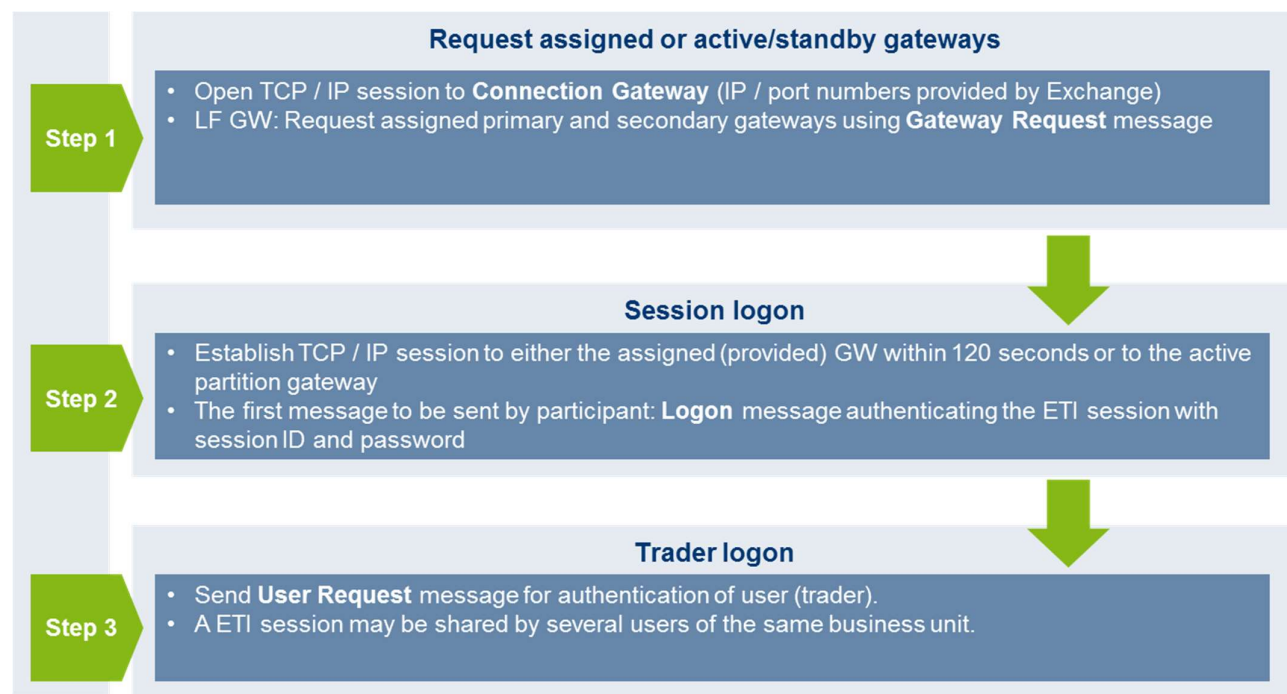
Request assigned or active/standby gateways

Step 1

- Open TCP / IP session to Connection Gateway (IP / port numbers provided by Exchange)
- LF GW: Request assigned primary and secondary gateways using Gateway Request message

Session logon

Step 2

- Establish TCP / IP session to either the assigned (provided) GW within 120 seconds or to the active partition gateway
- The first message to be sent by participant: Logon message authenticating the ETI session with session ID and password

Trader logon

Step 3

- Send User Request message for authentication of user (trader).
- A ETI session may be shared by several users of the same business unit.